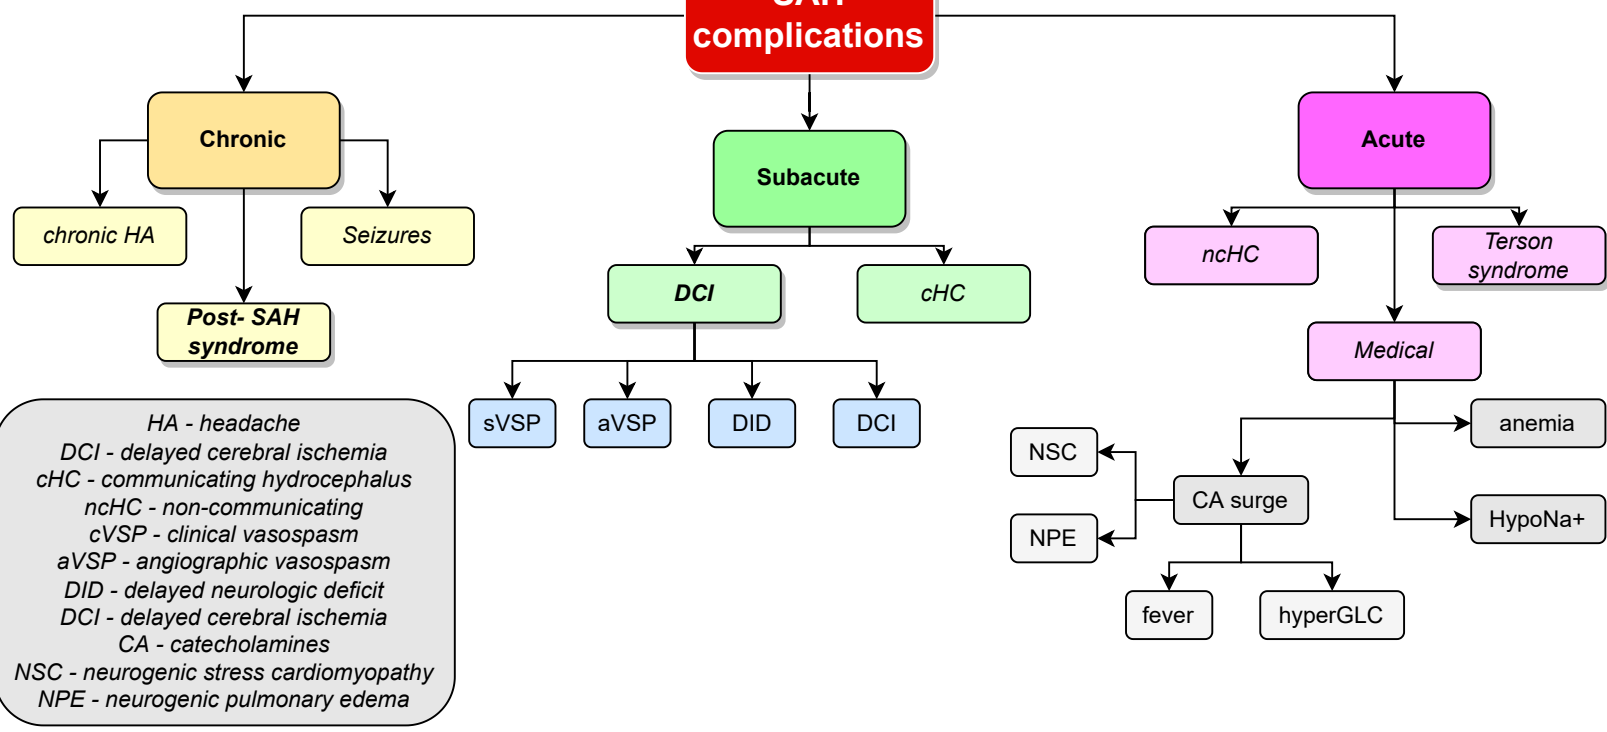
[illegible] complications

Chronic

chronic HA

Seizures

Post- SAH syndrome

Subacute

DCI

cHC

sVSP

aVSP

DID

DCI

Acute

ncHC

Terson syndrome

Medical

anemia

NSC

CA surge

NPE

HypoNa+

fever

hyperGLC

HA - headache
DCI - delayed cerebral ischemia
cHC - communicating hydrocephalus
ncHC - non-communicating
cVSP - clinical vasospasm
aVSP - angiographic vasospasm
DID - delayed neurologic deficit
DCI - delayed cerebral ischemia
CA - catecholamines
NSC - neurogenic stress cardiomyopathy
NPE - neurogenic pulmonary edema